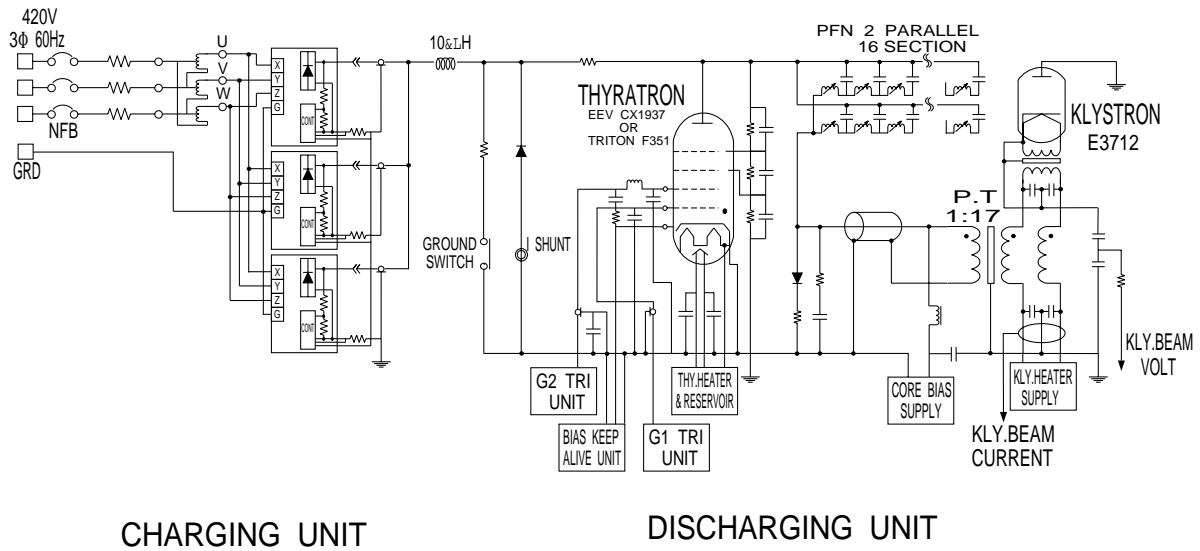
420V
3Φ 60Hz

NFB

GRD

U
V
W

X
Y
Z
G

CONT

X
Y
Z
G

CONT

X
Y
Z
G

CONT

10&LH

GROUND SWITCH

SHUNT

THYRATRON
EEV CX1937
OR
TRITON F351

PFN 2 PARALLEL
16 SECTION

KLYSTRON
E3712

P.T
1:17

G2 TRI UNIT

BIAS KEEP ALIVE UNIT

G1 TRI UNIT

THY.HEATER & RESERVOIR

CORE BIAS SUPPLY

KLY.HEATER SUPPLY

KLY.BEAM CURRENT

KLY.BEAM VOLT

CHARGING UNIT

DISCHARGING UNIT